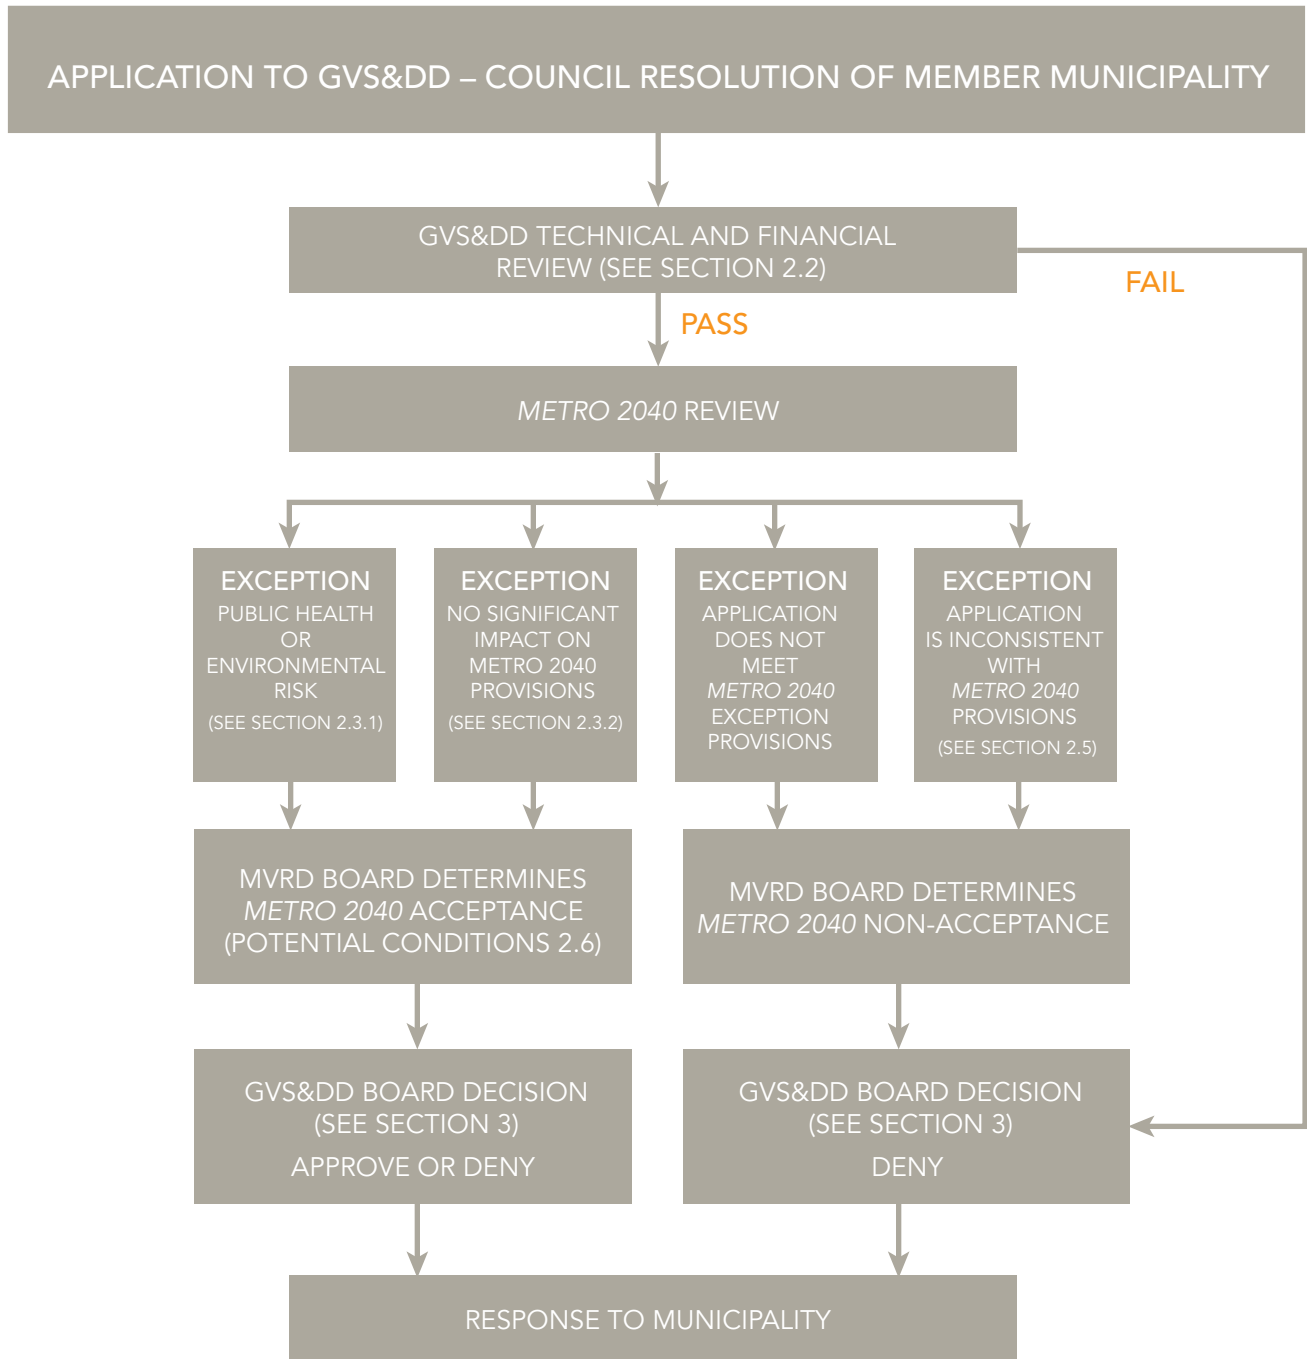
APPLICATION TO GVS&DD – COUNCIL RESOLUTION OF MEMBER MUNICIPALITY

GVS&DD TECHNICAL AND FINANCIAL REVIEW (SEE SECTION 2.2)

FAIL

PASS

METRO 2040 REVIEW

EXCEPTION
PUBLIC HEALTH OR ENVIRONMENTAL RISK
(SEE SECTION 2.3.1)

EXCEPTION
NO SIGNIFICANT IMPACT ON METRO 2040 PROVISIONS
(SEE SECTION 2.3.2)

EXCEPTION
APPLICATION DOES NOT MEET METRO 2040 EXCEPTION PROVISIONS

EXCEPTION
APPLICATION IS INCONSISTENT WITH METRO 2040 PROVISIONS
(SEE SECTION 2.5)

MVRD BOARD DETERMINES METRO 2040 ACCEPTANCE (POTENTIAL CONDITIONS 2.6)

MVRD BOARD DETERMINES METRO 2040 NON-ACCEPTANCE

GVS&DD BOARD DECISION (SEE SECTION 3)
APPROVE OR DENY

GVS&DD BOARD DECISION (SEE SECTION 3)
DENY

RESPONSE TO MUNICIPALITY